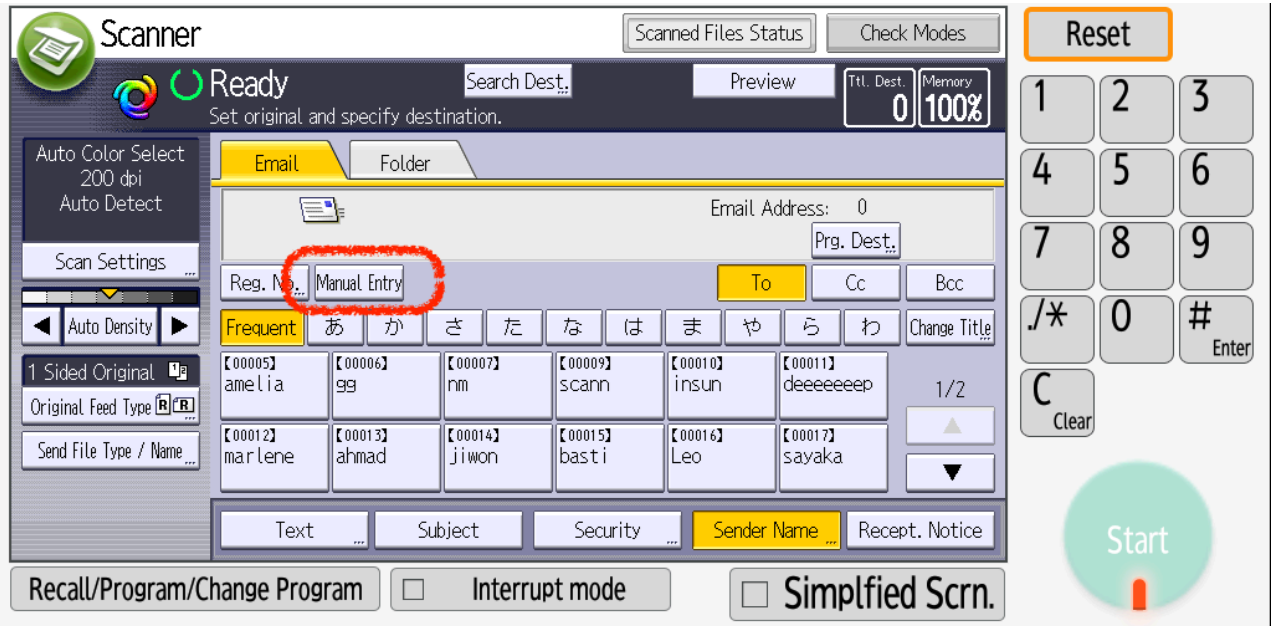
Scanner

Scanned Files Status

Check Modes

Reset

Ready
Set original and specify destination.

Search Dest.

Preview

Ttl. Dest. 0

Memory 100%

1 2 3
4 5 6
7 8 9
./\* 0 # Enter
C Clear

Auto Color Select
200 dpi
Auto Detect

Scan Settings

Auto Density

1 Sided Original

Original Feed Type

Send File Type / Name

Email

Folder

Email Address: 0

Prg. Dest.

Reg. No.

Manual Entry

To

Cc

Bcc

Frequent あ か さ た な は ま や ら わ Change Title

| 【00005】 amelia | 【00006】 gg | 【00007】 nm | 【00009】 scann | 【00010】 insun | 【00011】 deeeeeeep |
|---|---|---|---|---|---|
| 【00012】 marlene | 【00013】 ahmad | 【00014】 jiwon | 【00015】 basti | 【00016】 Leo | 【00017】 sayaka |

1/2

Text

Subject

Security

Sender Name

Recept. Notice

Start

Recall/Program/Change Program

Interrupt mode

Simplfied Scrn.